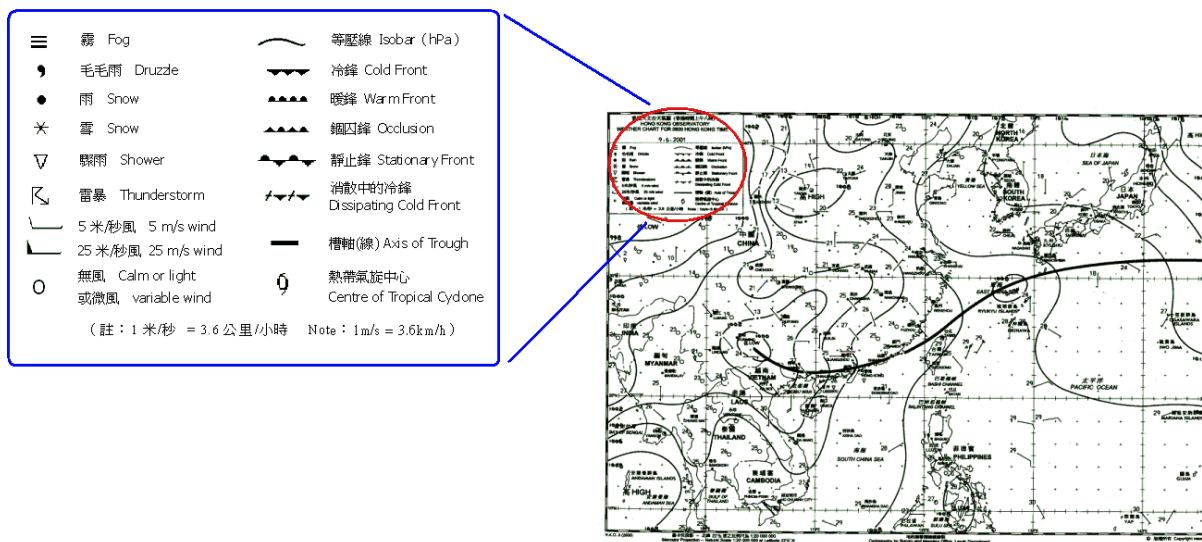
霧 Fog
毛毛雨 Druzzle
雨 Snow
雪 Snow
驟雨 Shower
雷暴 Thunderstorm
5 米/秒風 5 m/s wind
25 米/秒風 25 m/s wind
無風 Calm or light 或微風 variable wind

等壓線 Isobar (hPa)
冷鋒 Cold Front
暖鋒 Warm Front
錮囚鋒 Occlusion
靜止鋒 Stationary Front
消散中的冷鋒 Dissipating Cold Front
槽軸(線) Axis of Trough
熱帶氣旋中心 Centre of Tropical Cyclone

(註:1 米/秒 = 3.6 公里/小時 Note: 1m/s = 3.6km/h)

HONG KONG OBSERVATORY
WEATHER CHART FOR 0800 HONG KONG TIME
9-6-2001
HIGH
NORTH KOREA
SOUTH KOREA
SEA OF JAPAN
JAPAN
YELLOW SEA
CHINA
EAST CHINA SEA
RYUKYU ISLANDS
MYANMAR
LAOS
VIETNAM
THAILAND
CAMBODIA
GULF OF THAILAND
PHILIPPINES
SOUTH CHINA SEA
PACIFIC OCEAN
BASHI CHANNEL
BALINTANG CHANNEL
ANDAMAN ISLANDS
MARIANA ISLANDS
IWO JIMA
YAP
HIGH
LOW